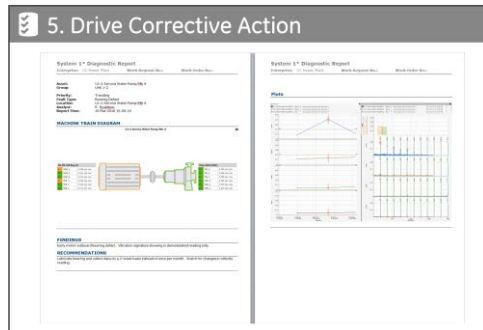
5. Drive Corrective Action

System 1* Diagnostic Report
Enterprise: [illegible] Work Request No.: Work Order No.:

Asset: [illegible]
Group: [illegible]

Priority: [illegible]
Fault Type: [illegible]
Location: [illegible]
Analyst: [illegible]
Report Time: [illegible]

MACHINE TRAIN DIAGRAM

FINDINGS
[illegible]

RECOMMENDATIONS
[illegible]

System 1* Diagnostic Report
Enterprise: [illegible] Work Request No.: Work Order No.:

Plots